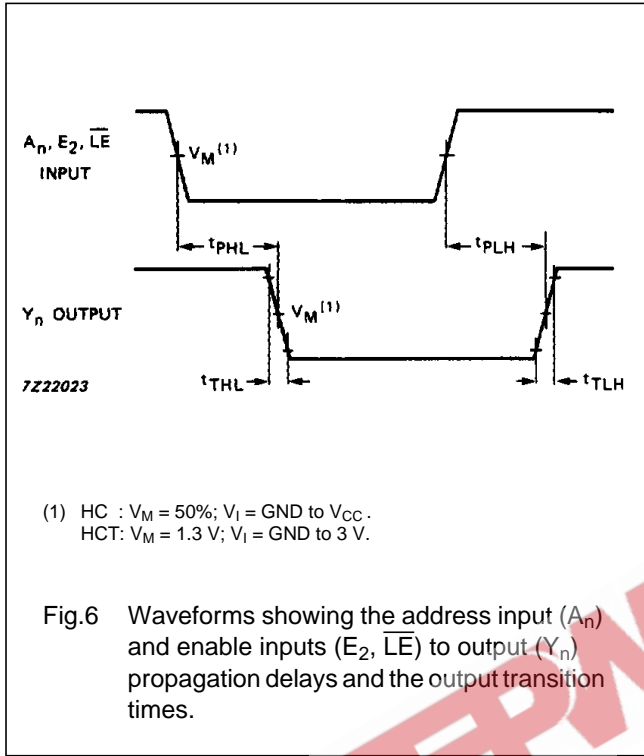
$A_n$, $E_2$, $\overline{LE}$ INPUT

$V_M{}^{(1)}$

$t_{PHL}$

$t_{PLH}$

$Y_n$ OUTPUT

$V_M{}^{(1)}$

7Z22023

$t_{THL}$

$t_{TLH}$

(1) HC : $V_M$ = 50%; $V_I$ = GND to $V_{CC}$.
HCT: $V_M$ = 1.3 V; $V_I$ = GND to 3 V.

Fig.6 Waveforms showing the address input ($A_n$) and enable inputs ($E_2$, $\overline{LE}$) to output ($Y_n$) propagation delays and the output transition times.